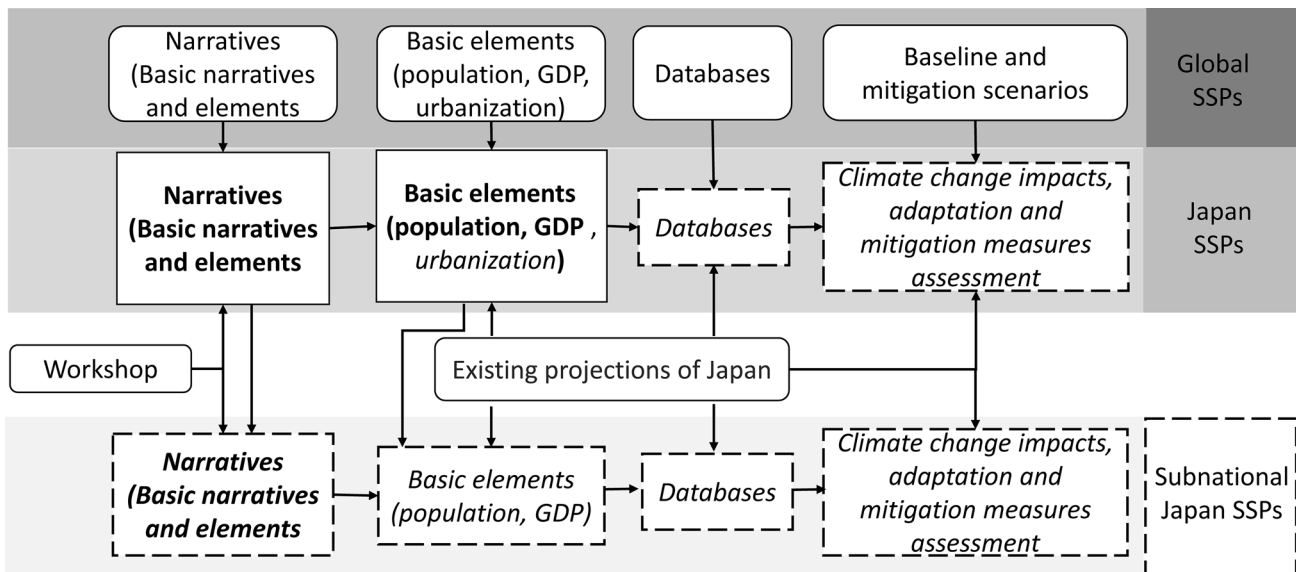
Narratives (Basic narratives and elements

Basic elements (population, GDP, urbanization)

Databases

Baseline and mitigation scenarios

Global SSPs

**Narratives (Basic narratives and elements**

**Basic elements (population, GDP** , *urbanization***)**

*Databases*

*Climate change impacts, adaptation and mitigation measures assessment*

Japan SSPs

Workshop

Existing projections of Japan

***Narratives (Basic narratives and elements***

*Basic elements (population, GDP)*

*Databases*

*Climate change impacts, adaptation and mitigation measures assessment*

Subnational Japan SSPs